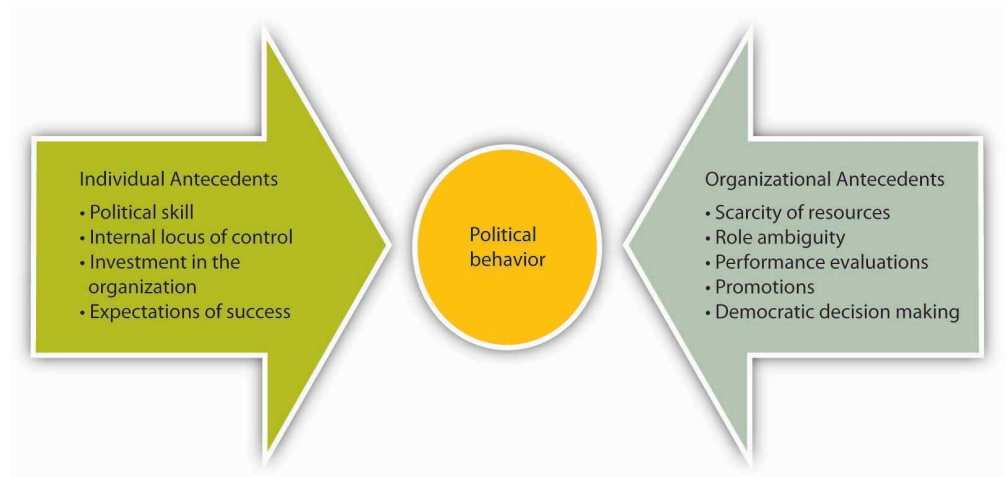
Individual Antecedents
• Political skill
• Internal locus of control
• Investment in the organization
• Expectations of success

Political behavior

Organizational Antecedents
• Scarcity of resources
• Role ambiguity
• Performance evaluations
• Promotions
• Democratic decision making